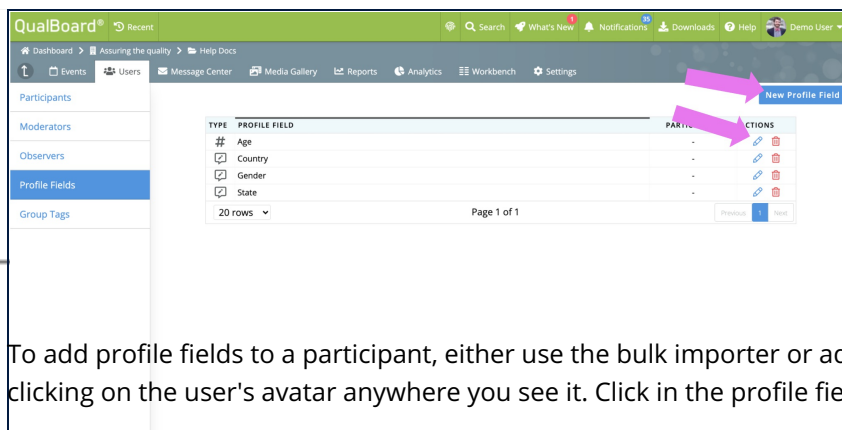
QualBoard® Recent

Search What's New 1 Notifications 35 Downloads Help Demo User

Dashboard > Assuring the quality > Help Docs

Events Users Message Center Media Gallery Reports Analytics Workbench Settings

Participants
Moderators
Observers
Profile Fields
Group Tags

New Profile Field

| TYPE | PROFILE FIELD | PARTI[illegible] | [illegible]CTIONS |
|---|---|---|---|
| # | Age | - | |
| | Country | - | |
| | Gender | - | |
| | State | - | |

20 rows Page 1 of 1 Previous 1 Next

To add profile fields to a participant, either use the bulk importer or a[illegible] clicking on the user's avatar anywhere you see it. Click in the profile fie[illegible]